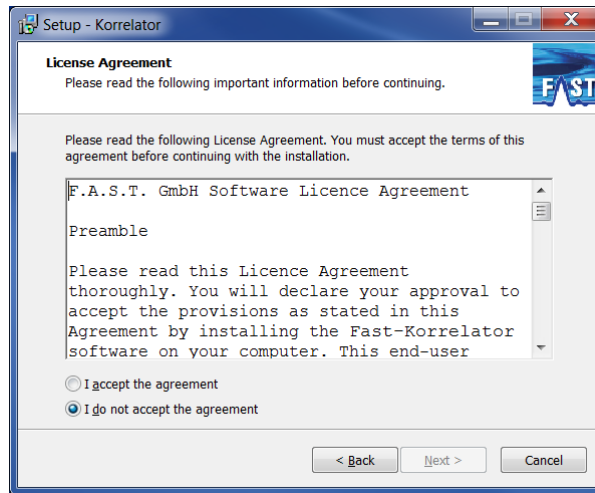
Setup - Korrelator

License Agreement
Please read the following important information before continuing.

FAST

Please read the following License Agreement. You must accept the terms of this agreement before continuing with the installation.

F.A.S.T. GmbH Software Licence Agreement

Preamble

Please read this Licence Agreement thoroughly. You will declare your approval to accept the provisions as stated in this Agreement by installing the Fast-Korrelator software on your computer. This end-user

I accept the agreement
I do not accept the agreement

< Back
Next >
Cancel